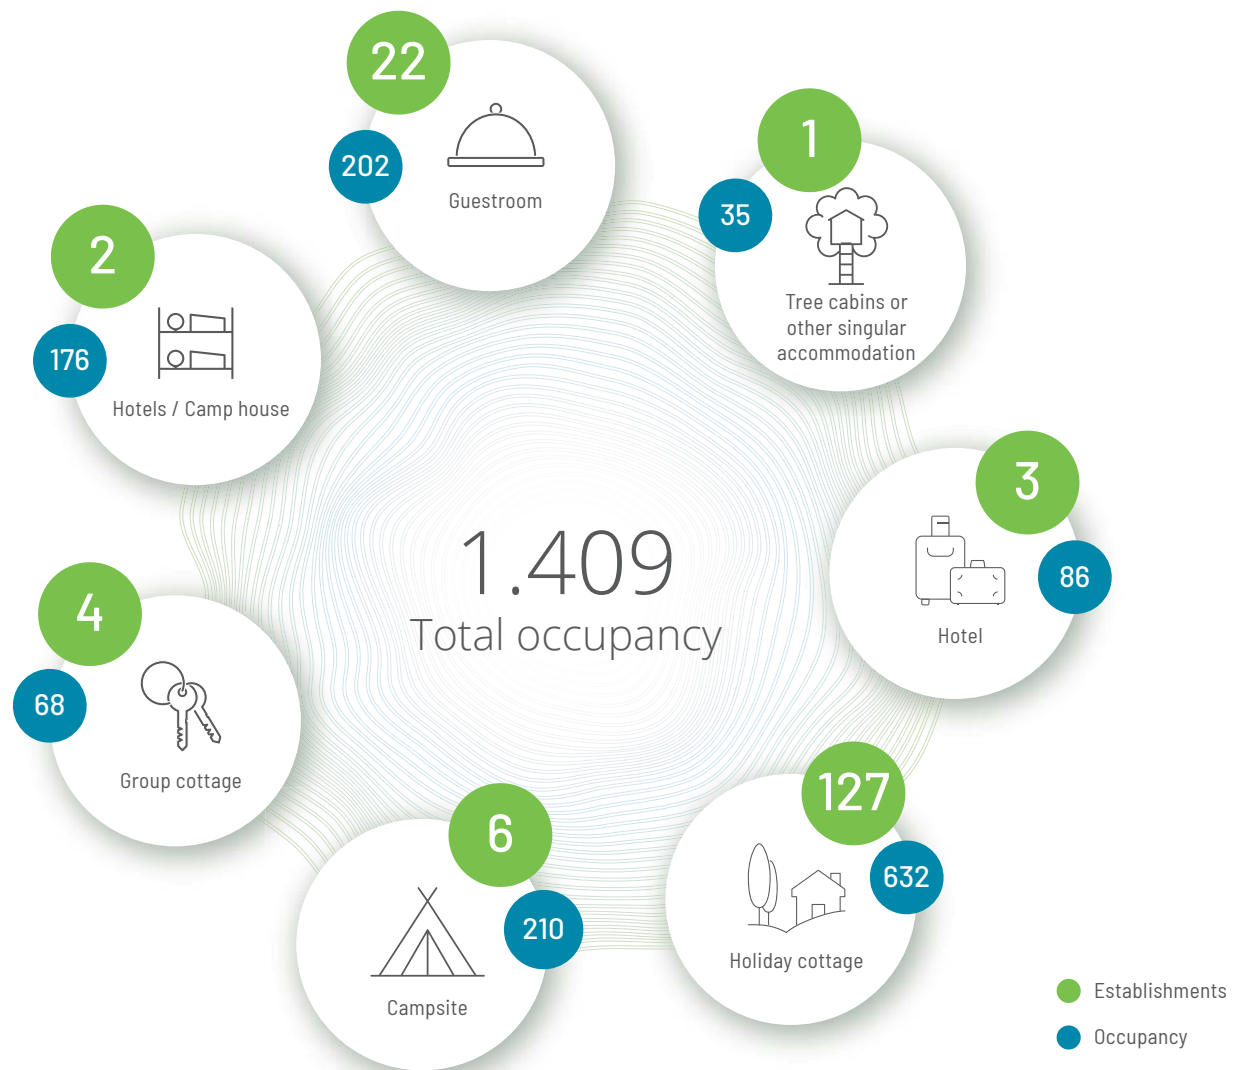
22
202
Guestroom

1
35
Tree cabins or other singular accommodation

2
176
Hotels / Camp house

1.409
Total occupancy

3
86
Hotel

4
68
Group cottage

6
210
Campsite

127
632
Holiday cottage

Establishments
Occupancy